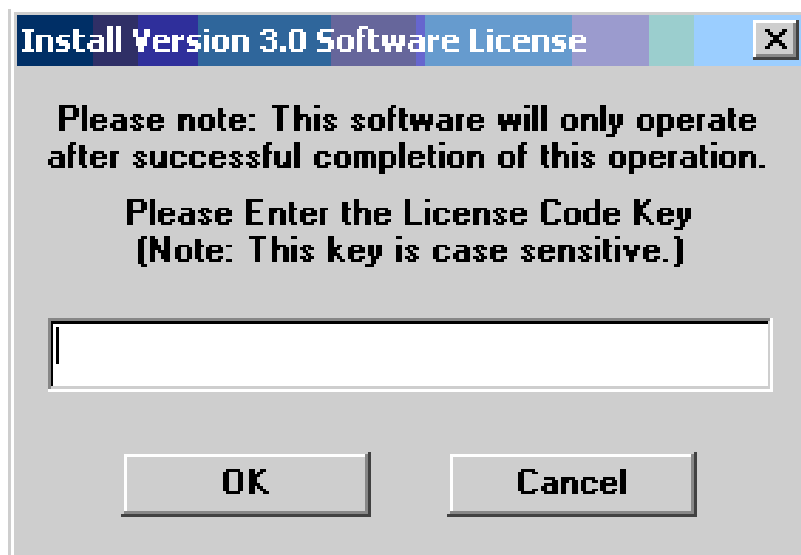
Install Version 3.0 Software License

X

Please note: This software will only operate after successful completion of this operation.

Please Enter the License Code Key
(Note: This key is case sensitive.)

OK

Cancel